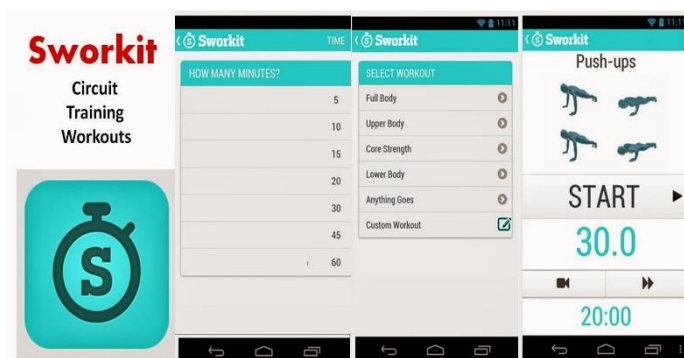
Sworkit

Circuit Training Workouts

Sworkit

TIME

HOW MANY MINUTES?

5

10

15

20

30

45

60

11:31

Sworkit

SELECT WORKOUT

Full Body

Upper Body

Core Strength

Lower Body

Anything Goes

Custom Workout

11:31

Sworkit

Push-ups

START

30.0

20:00